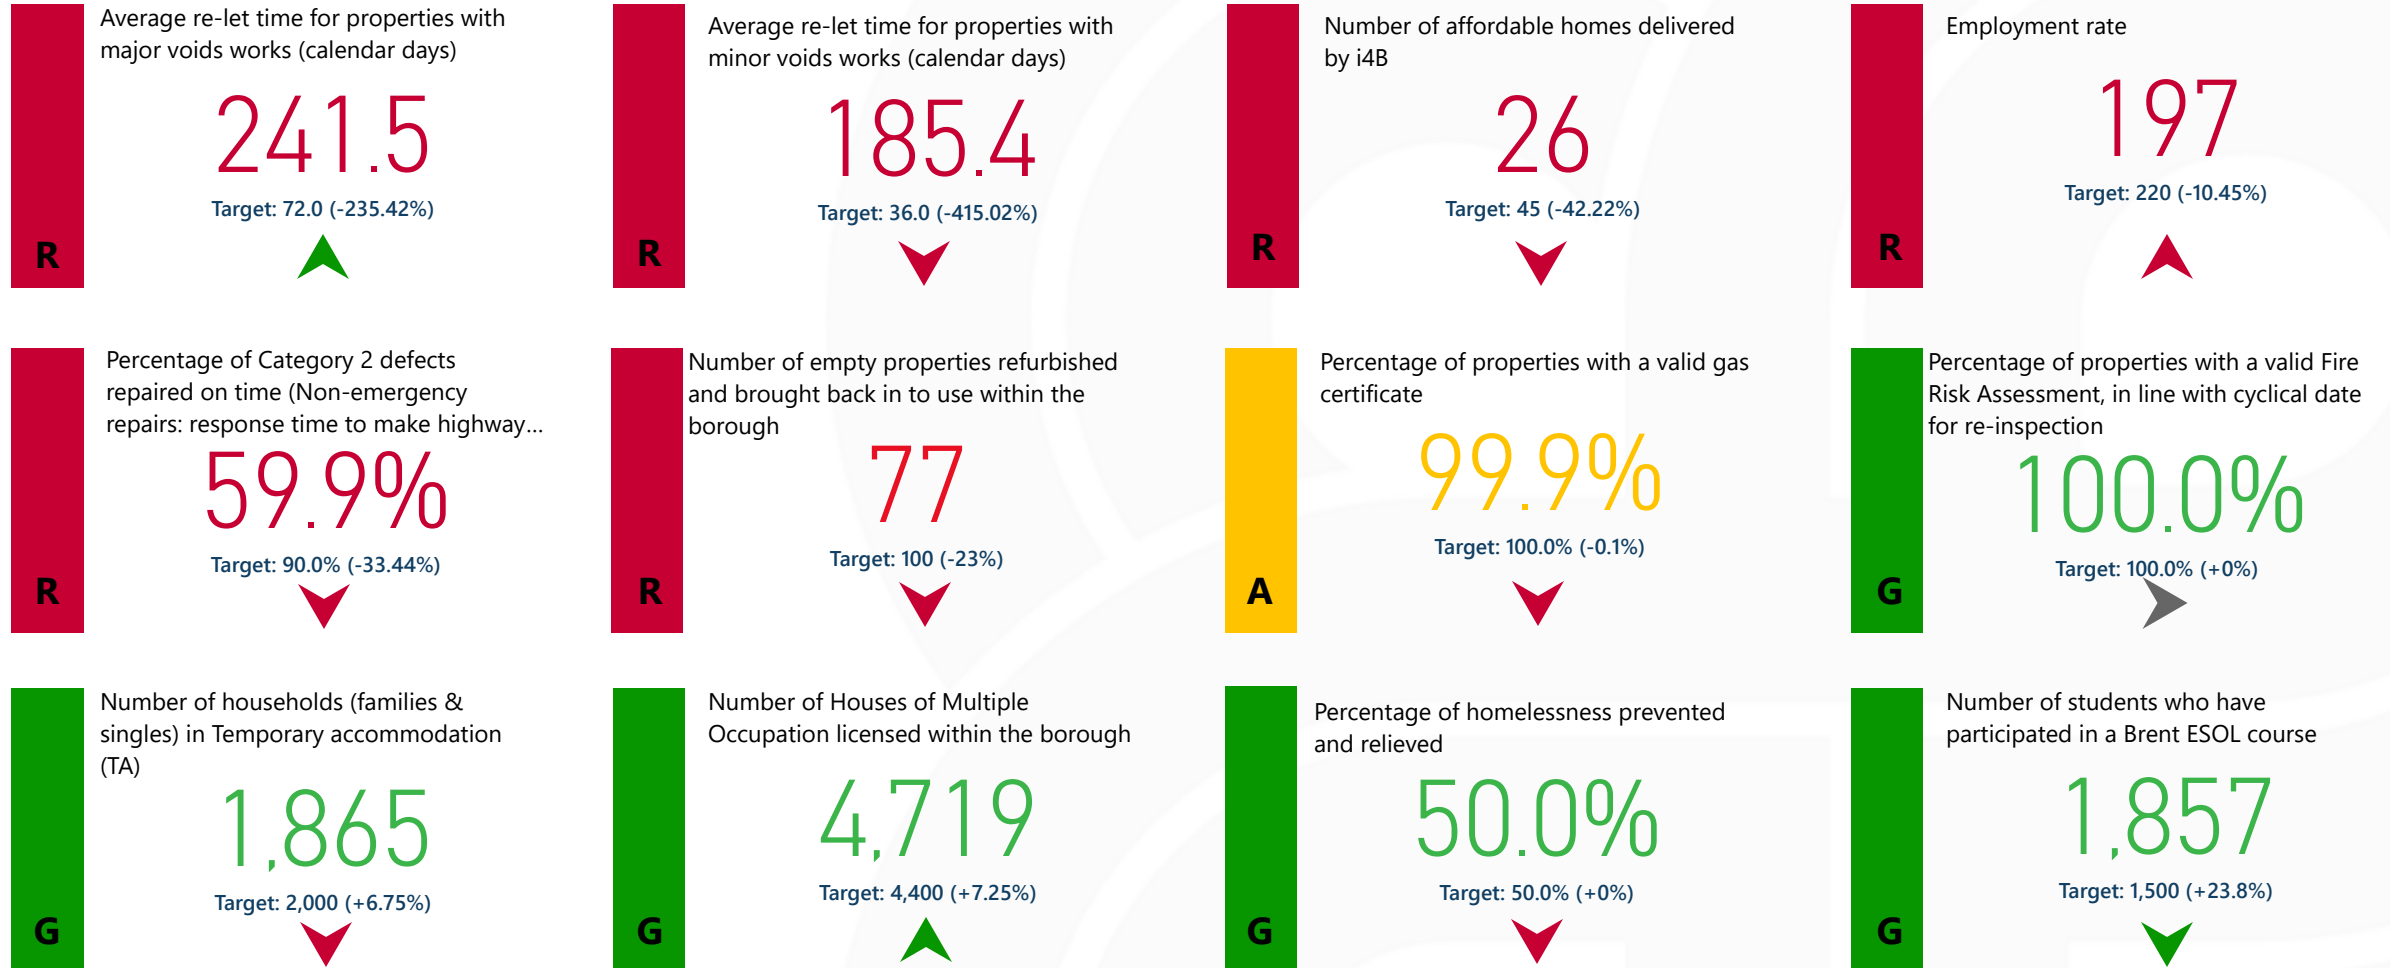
R
Average re-let time for properties with major voids works (calendar days)

241.5

Target: 72.0 (-235.42%)

R
Average re-let time for properties with minor voids works (calendar days)

185.4

Target: 36.0 (-415.02%)

R
Number of affordable homes delivered by i4B

26

Target: 45 (-42.22%)

R
Employment rate

197

Target: 220 (-10.45%)

R
Percentage of Category 2 defects repaired on time (Non-emergency repairs: response time to make highway...

59.9%

Target: 90.0% (-33.44%)

R
Number of empty properties refurbished and brought back in to use within the borough

77

Target: 100 (-23%)

A
Percentage of properties with a valid gas certificate

99.9%

Target: 100.0% (-0.1%)

G
Percentage of properties with a valid Fire Risk Assessment, in line with cyclical date for re-inspection

100.0%

Target: 100.0% (+0%)

G
Number of households (families & singles) in Temporary accommodation (TA)

1,865

Target: 2,000 (+6.75%)

G
Number of Houses of Multiple Occupation licensed within the borough

4,719

Target: 4,400 (+7.25%)

G
Percentage of homelessness prevented and relieved

50.0%

Target: 50.0% (+0%)

G
Number of students who have participated in a Brent ESOL course

1,857

Target: 1,500 (+23.8%)